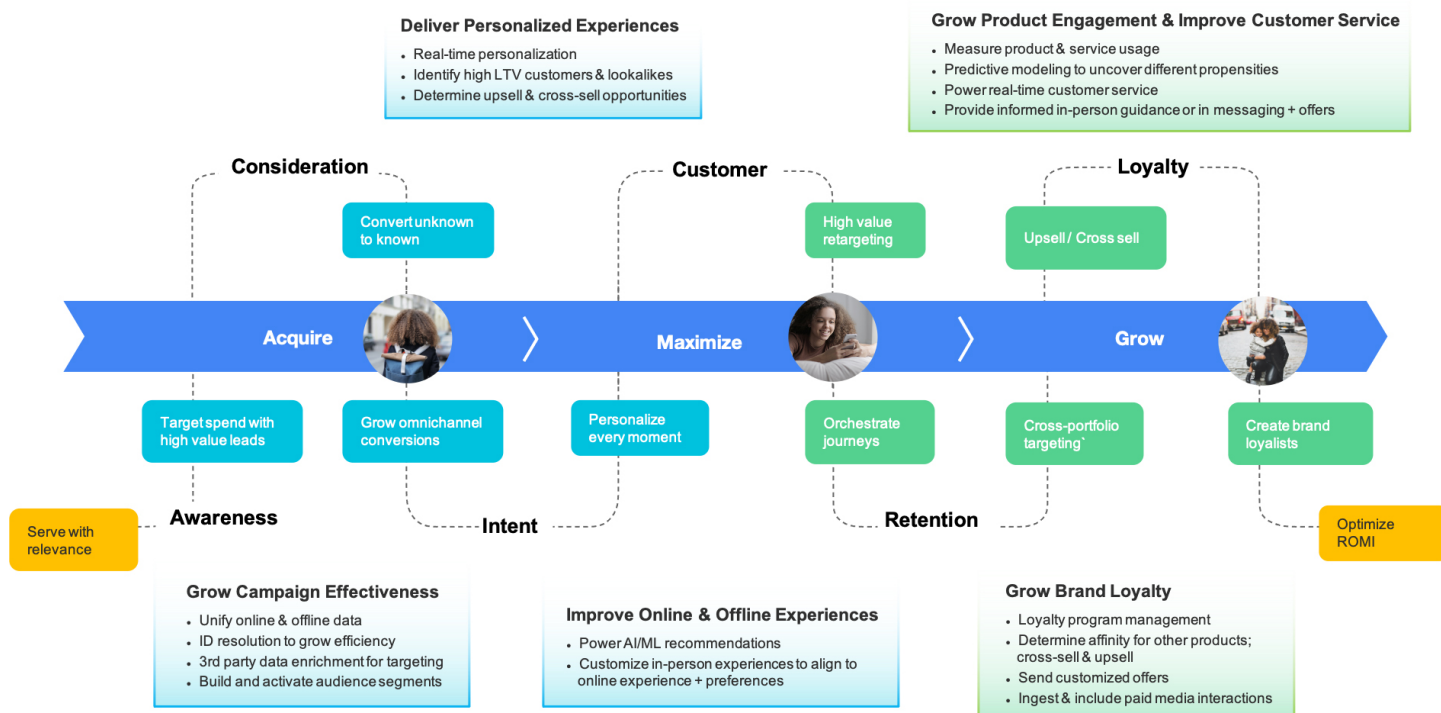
Deliver Personalized Experiences
- Real-time personalization
- Identify high LTV customers & lookalikes
- Determine upsell & cross-sell opportunities

Grow Product Engagement & Improve Customer Service
- Measure product & service usage
- Predictive modeling to uncover different propensities
- Power real-time customer service
- Provide informed in-person guidance or in messaging + offers

Consideration

Customer

Loyalty

Convert unknown to known

High value retargeting

Upsell / Cross sell

Acquire

Maximize

Grow

Target spend with high value leads

Grow omnichannel conversions

Personalize every moment

Orchestrate journeys

Cross-portfolio targeting`

Create brand loyalists

Serve with relevance

Awareness

Intent

Retention

Optimize ROMI

Grow Campaign Effectiveness
- Unify online & offline data
- ID resolution to grow efficiency
- 3rd party data enrichment for targeting
- Build and activate audience segments

Improve Online & Offline Experiences
- Power AI/ML recommendations
- Customize in-person experiences to align to online experience + preferences

Grow Brand Loyalty
- Loyalty program management
- Determine affinity for other products; cross-sell & upsell
- Send customized offers
- Ingest & include paid media interactions